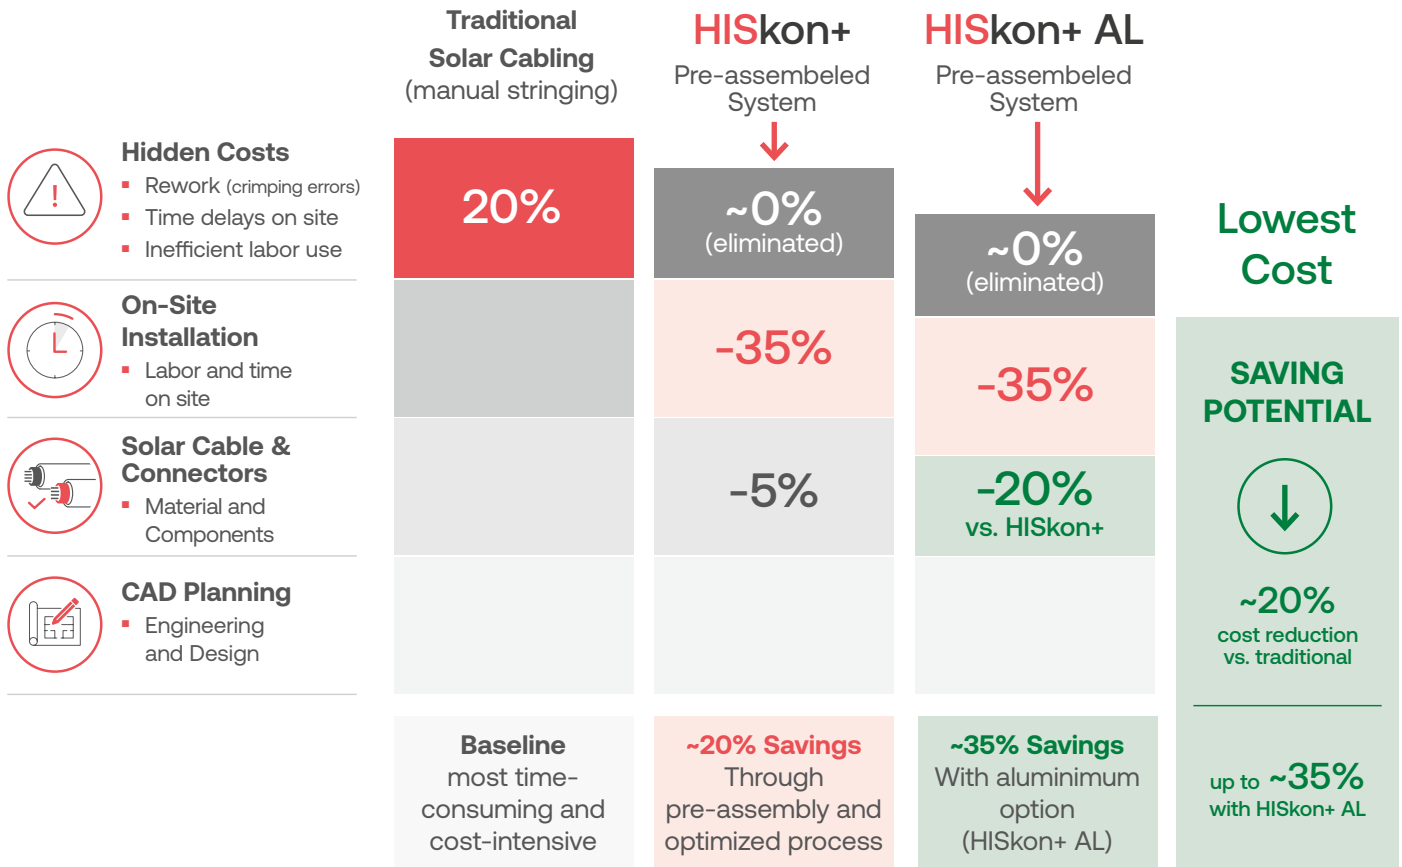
Traditional Solar Cabling (manual stringing)

HISkon+ Pre-assembeled System

HISkon+ AL Pre-assembeled System

Hidden Costs
▪ Rework (crimping errors)
▪ Time delays on site
▪ Inefficient labor use

On-Site Installation
▪ Labor and time on site

Solar Cable & Connectors
▪ Material and Components

CAD Planning
▪ Engineering and Design

| Traditional | HISkon+ | HISkon+ AL |
|---|---|---|
| 20% | ~0% (eliminated) | ~0% (eliminated) |
| | -35% | -35% |
| | -5% | -20% vs. HISkon+ |
| | | |

Lowest Cost

SAVING POTENTIAL

~20% cost reduction vs. traditional

up to ~35% with HISkon+ AL

Baseline most time-consuming and cost-intensive

~20% Savings Through pre-assembly and optimized process

~35% Savings With aluminimum option (HISkon+ AL)